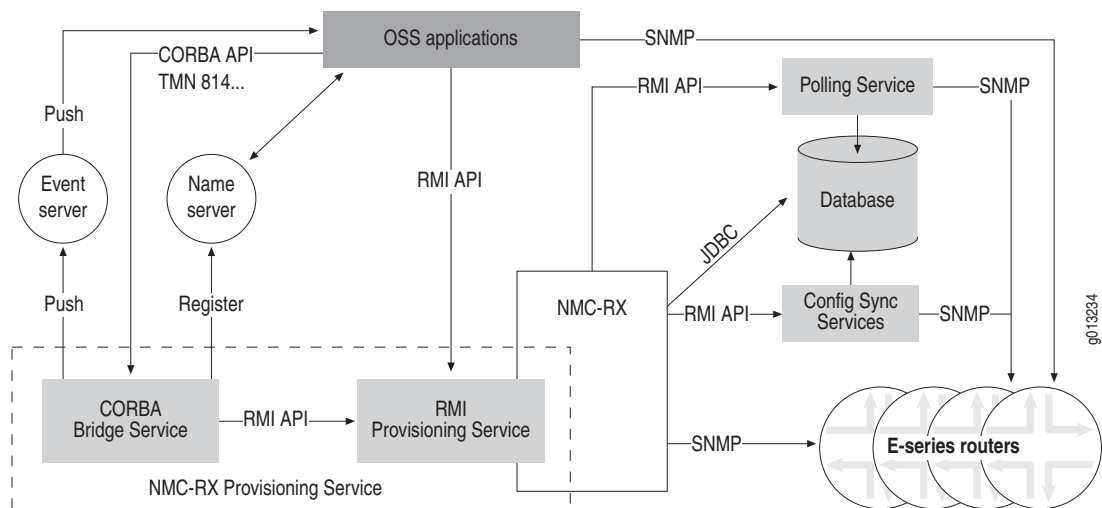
OSS applications

CORBA API
TMN 814...

SNMP

Push

Event server

Name server

RMI API

RMI API

Polling Service

SNMP

Database

JDBC

Push

Register

NMC-RX

RMI API

Config Sync Services

SNMP

g013234

CORBA Bridge Service

RMI API

RMI Provisioning Service

SNMP

E-series routers

NMC-RX Provisioning Service